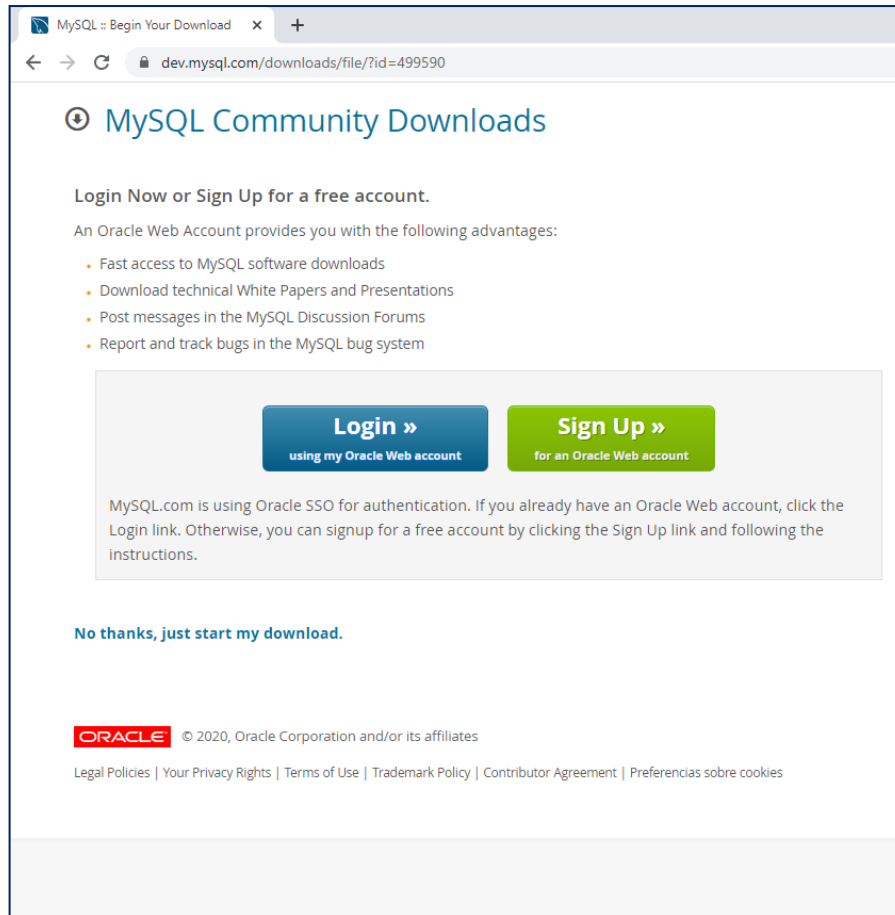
MySQL :: Begin Your Download ×
+
dev.mysql.com/downloads/file/?id=499590

MySQL Community Downloads

Login Now or Sign Up for a free account.

An Oracle Web Account provides you with the following advantages:

- Fast access to MySQL software downloads
- Download technical White Papers and Presentations
- Post messages in the MySQL Discussion Forums
- Report and track bugs in the MySQL bug system

Login »
using my Oracle Web account

Sign Up »
for an Oracle Web account

MySQL.com is using Oracle SSO for authentication. If you already have an Oracle Web account, click the Login link. Otherwise, you can signup for a free account by clicking the Sign Up link and following the instructions.

No thanks, just start my download.

ORACLE © 2020, Oracle Corporation and/or its affiliates

Legal Policies | Your Privacy Rights | Terms of Use | Trademark Policy | Contributor Agreement | Preferencias sobre cookies